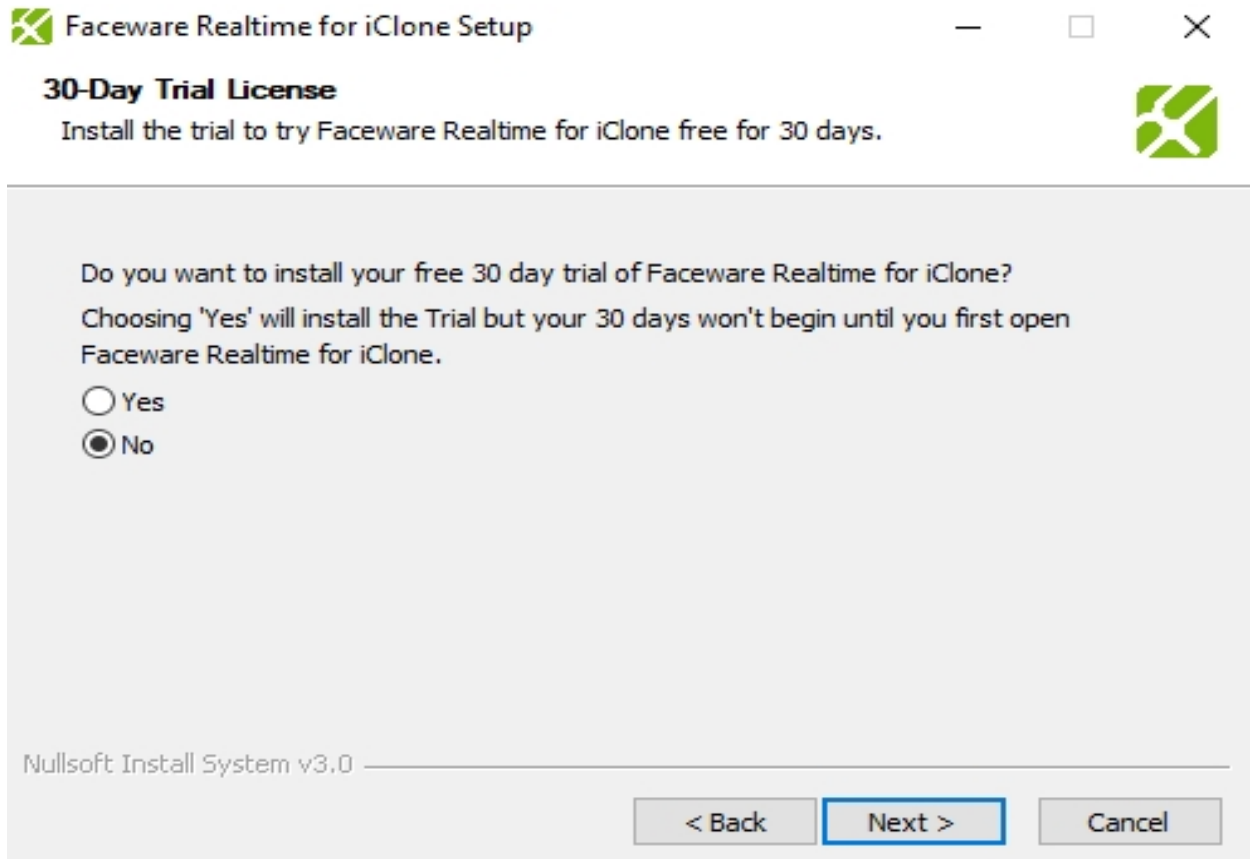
Faceware Realtime for iClone Setup

30-Day Trial License
Install the trial to try Faceware Realtime for iClone free for 30 days.

Do you want to install your free 30 day trial of Faceware Realtime for iClone?

Choosing 'Yes' will install the Trial but your 30 days won't begin until you first open Faceware Realtime for iClone.

Yes
No

Nullsoft Install System v3.0

< Back
Next >
Cancel